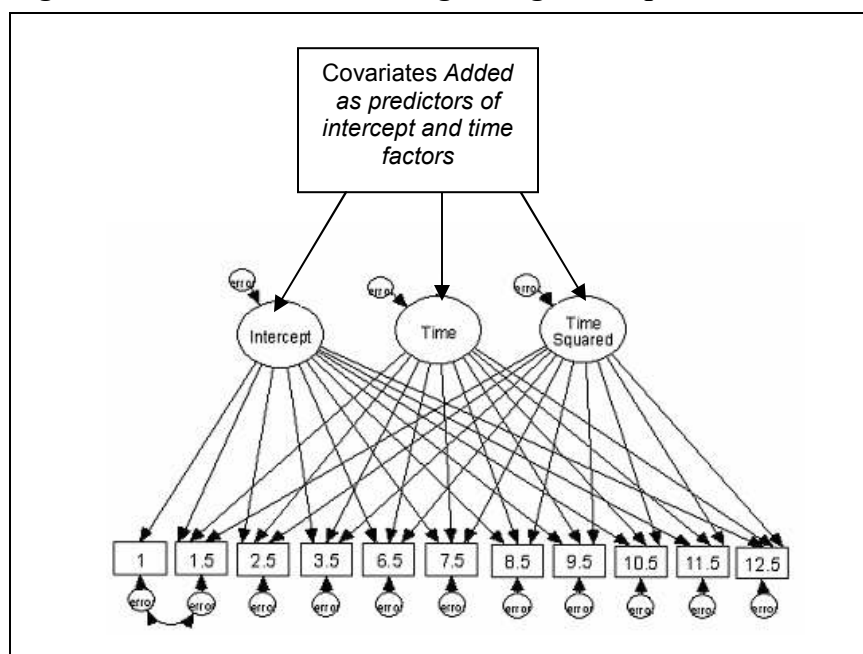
Covariates *Added as predictors of intercept and time factors*

error

error

error

Intercept

Time

Time Squared

1

1.5

2.5

3.5

6.5

7.5

8.5

9.5

10.5

11.5

12.5

error

error

error

error

error

error

error

error

error

error

error